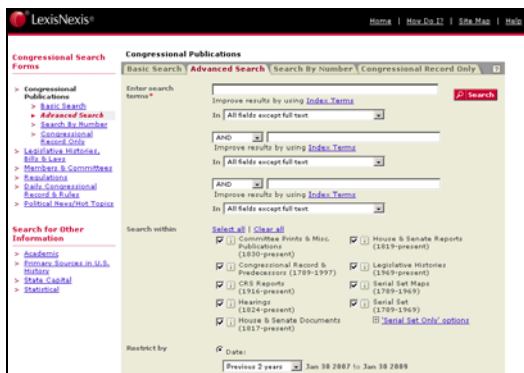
LexisNexis®

Home | How Do I? | Site Map | Help

Congressional Search Forms

» Congressional Publications
» Basic Search
» Advanced Search
» Search By Number
» Congressional Record Only
» Legislative Histories, Bills & Laws
» Members & Committees
» Regulations
» Daily Congressional Record & Rules
» Political News/Hot Topics

Search for Other Information

» Academic
» Primary Sources in U.S. History
» State Capital
» Statistical

Congressional Publications

Basic Search | Advanced Search | Search By Number | Congressional Record Only | ?

Enter search terms*

Search

Improve results by using Index Terms

In All fields except full text

AND

Improve results by using Index Terms

In All fields except full text

AND

Improve results by using Index Terms

In All fields except full text

Search within

Select all | Clear all

Committee Prints & Misc. Publications (1830-present)

House & Senate Reports (1819-present)

Congressional Record & Predecessors (1789-1997)

Legislative Histories (1969-present)

CRS Reports (1916-present)

Serial Set Maps (1789-1969)

Hearings (1824-present)

Serial Set (1789-1969)

House & Senate Documents (1817-present)

"Serial Set Only" options

Restrict by

Date:

Previous 2 years Jan 30 2007 to Jan 30 2009